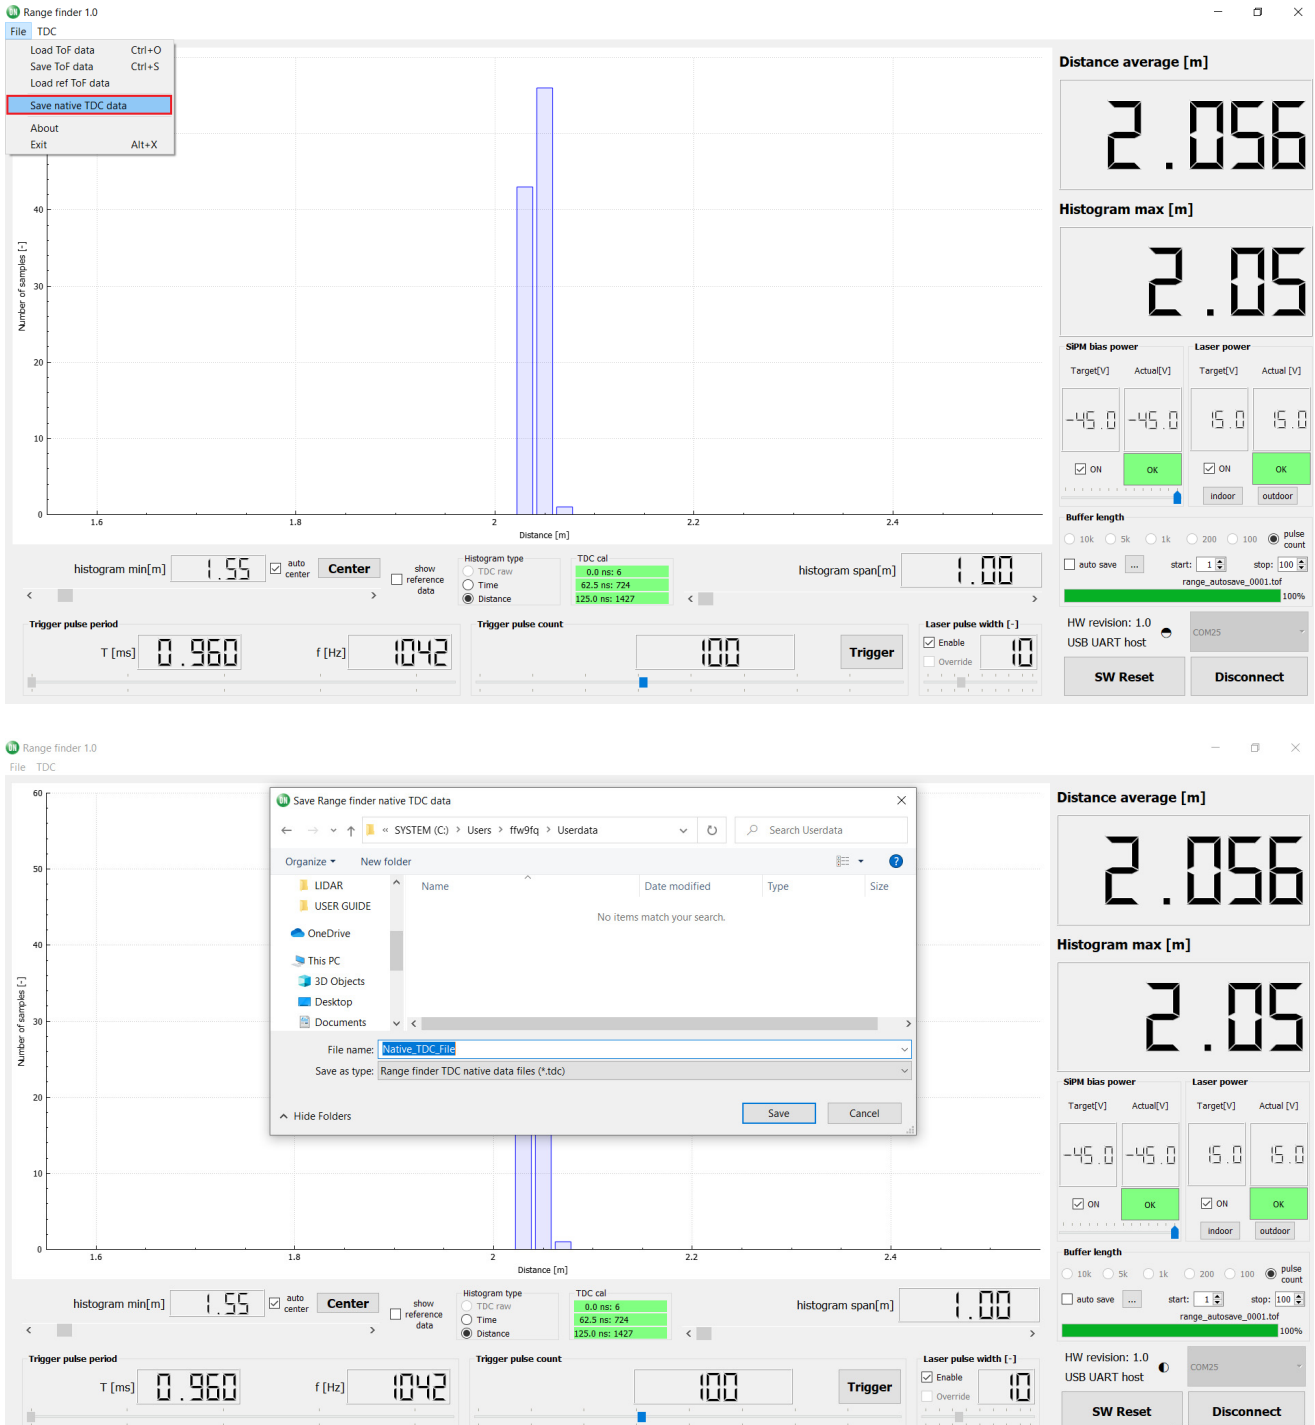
Range finder 1.0

File TDC

Load ToF data Ctrl+O
Save ToF data Ctrl+S
Load ref ToF data
Save native TDC data
About
Exit Alt+X

40
30
20
10
0
Number of samples [-]
1.6 1.8 2 2.2 2.4
Distance [m]

Distance average [m]
2.056
Histogram max [m]
2.05

SiPM bias power
Target[V] Actual[V]
-45.0 -45.0
ON OK
Laser power
Target[V] Actual [V]
15.0 15.0
ON OK
indoor outdoor

Buffer length
10k 5k 1k 200 100 pulse count
auto save ... start: 1 stop: 100
range_autosave_0001.tof
100%

histogram min[m] 1.55 auto center Center show reference data
Histogram type
TDC raw
Time
Distance
TDC cal
0.0 ns: 6
62.5 ns: 724
125.0 ns: 1427
histogram span[m] 1.00

Trigger pulse period
T [ms] 0.960 f [Hz] 1042
Trigger pulse count
100 Trigger
Laser pulse width [-]
Enable
Override
10
HW revision: 1.0
USB UART host
COM25
SW Reset Disconnect

Range finder 1.0

File TDC

60
50
40
30
20
10
0
Number of samples [-]

Save Range finder native TDC data
« SYSTEM (C:) › Users › ffw9fq › Userdata
Search Userdata
Organize New folder
LIDAR
USER GUIDE
OneDrive
This PC
3D Objects
Desktop
Documents
Name Date modified Type Size
No items match your search.
File name: Native_TDC_File
Save as type: Range finder TDC native data files (*.tdc)
Hide Folders
Save Cancel

1.6 1.8 2 2.2 2.4
Distance [m]

Distance average [m]
2.056
Histogram max [m]
2.05

SiPM bias power
Target[V] Actual[V]
-45.0 -45.0
ON OK
Laser power
Target[V] Actual [V]
15.0 15.0
ON OK
indoor outdoor

Buffer length
10k 5k 1k 200 100 pulse count
auto save ... start: 1 stop: 100
range_autosave_0001.tof
100%

histogram min[m] 1.55 auto center Center show reference data
Histogram type
TDC raw
Time
Distance
TDC cal
0.0 ns: 6
62.5 ns: 724
125.0 ns: 1427
histogram span[m] 1.00

Trigger pulse period
T [ms] 0.960 f [Hz] 1042
Trigger pulse count
100 Trigger
Laser pulse width [-]
Enable
Override
10
HW revision: 1.0
USB UART host
COM25
SW Reset Disconnect